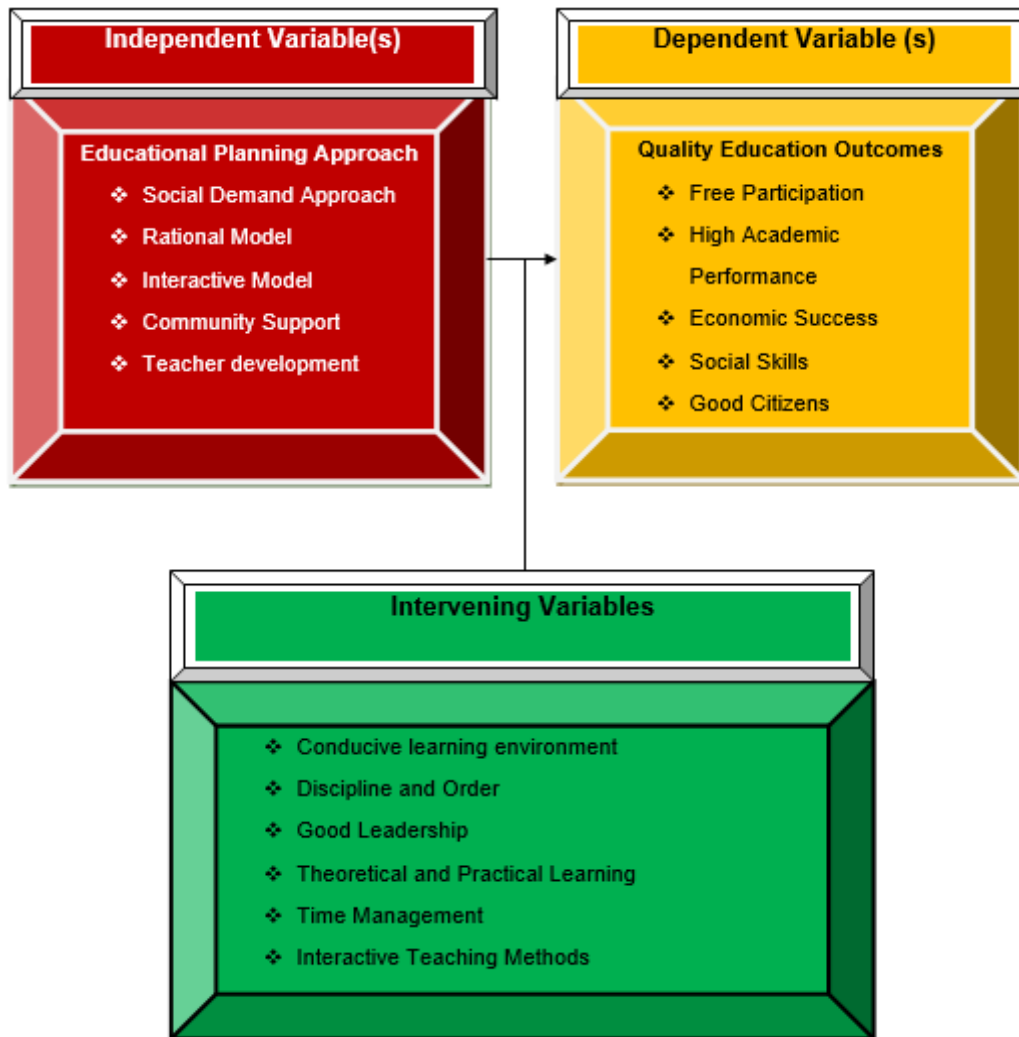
Independent Variable(s)

Educational Planning Approach

- Social Demand Approach
- Rational Model
- Interactive Model
- Community Support
- Teacher development

Dependent Variable (s)

Quality Education Outcomes

- Free Participation
- High Academic Performance
- Economic Success
- Social Skills
- Good Citizens

Intervening Variables

- Conducive learning environment
- Discipline and Order
- Good Leadership
- Theoretical and Practical Learning
- Time Management
- Interactive Teaching Methods